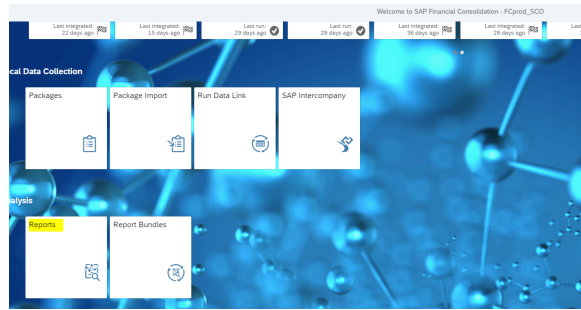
Welcome to SAP Financial Consolidation - FCprod_SCO

Last integrated: 22 days ago

Last integrated: 15 days ago

Last run: 29 days ago

Last run: 29 days ago

Last integrated: 36 days ago

Last integrated: 29 days ago

Last

cal Data Collection

Packages

Package Import

Run Data Link

SAP Intercompany

alysis

Reports

Report Bundles